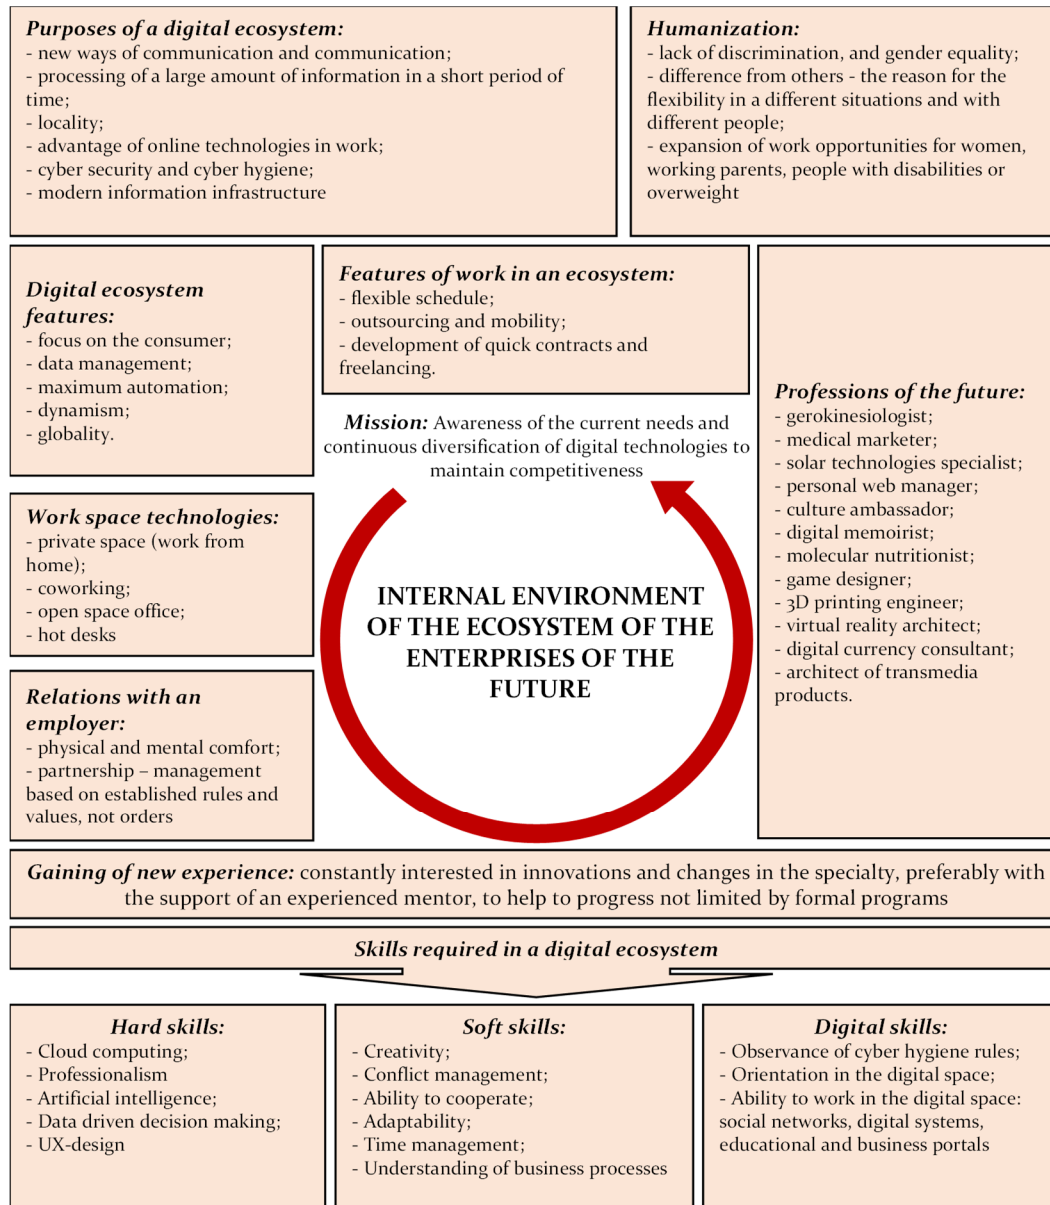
**Purposes of a digital ecosystem:**
- new ways of communication and communication;
- processing of a large amount of information in a short period of time;
- locality;
- advantage of online technologies in work;
- cyber security and cyber hygiene;
- modern information infrastructure

**Humanization:**
- lack of discrimination, and gender equality;
- difference from others - the reason for the flexibility in a different situations and with different people;
- expansion of work opportunities for women, working parents, people with disabilities or overweight

**Digital ecosystem features:**
- focus on the consumer;
- data management;
- maximum automation;
- dynamism;
- globality.

**Features of work in an ecosystem:**
- flexible schedule;
- outsourcing and mobility;
- development of quick contracts and freelancing.

**Mission:** Awareness of the current needs and continuous diversification of digital technologies to maintain competitiveness

**Professions of the future:**
- gerokinesiologist;
- medical marketer;
- solar technologies specialist;
- personal web manager;
- culture ambassador;
- digital memoirist;
- molecular nutritionist;
- game designer;
- 3D printing engineer;
- virtual reality architect;
- digital currency consultant;
- architect of transmedia products.

**Work space technologies:**
- private space (work from home);
- coworking;
- open space office;
- hot desks

INTERNAL ENVIRONMENT OF THE ECOSYSTEM OF THE ENTERPRISES OF THE FUTURE

**Relations with an employer:**
- physical and mental comfort;
- partnership – management based on established rules and values, not orders

**Gaining of new experience:** constantly interested in innovations and changes in the specialty, preferably with the support of an experienced mentor, to help to progress not limited by formal programs

**Skills required in a digital ecosystem**

**Hard skills:**
- Cloud computing;
- Professionalism
- Artificial intelligence;
- Data driven decision making;
- UX-design

**Soft skills:**
- Creativity;
- Conflict management;
- Ability to cooperate;
- Adaptability;
- Time management;
- Understanding of business processes

**Digital skills:**
- Observance of cyber hygiene rules;
- Orientation in the digital space;
- Ability to work in the digital space: social networks, digital systems, educational and business portals